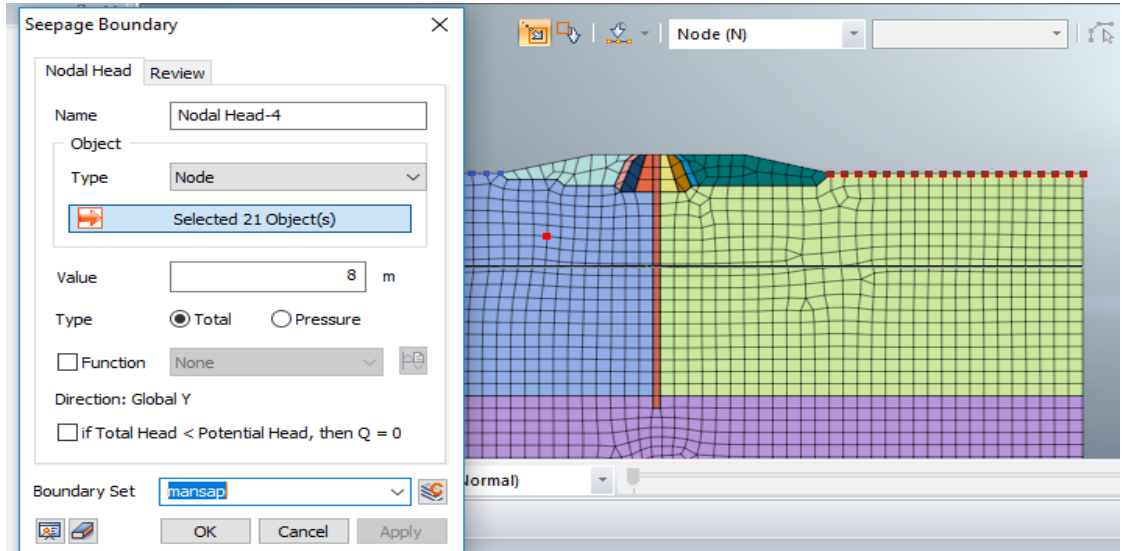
Seepage Boundary

Nodal Head | Review

Name | Nodal Head-4

Object

Type | Node

Selected 21 Object(s)

Value | 8 | m

Type | Total | Pressure

Function | None

Direction: Global Y

if Total Head < Potential Head, then Q = 0

Boundary Set | mansap

OK | Cancel | Apply

Node (N)

lormal)